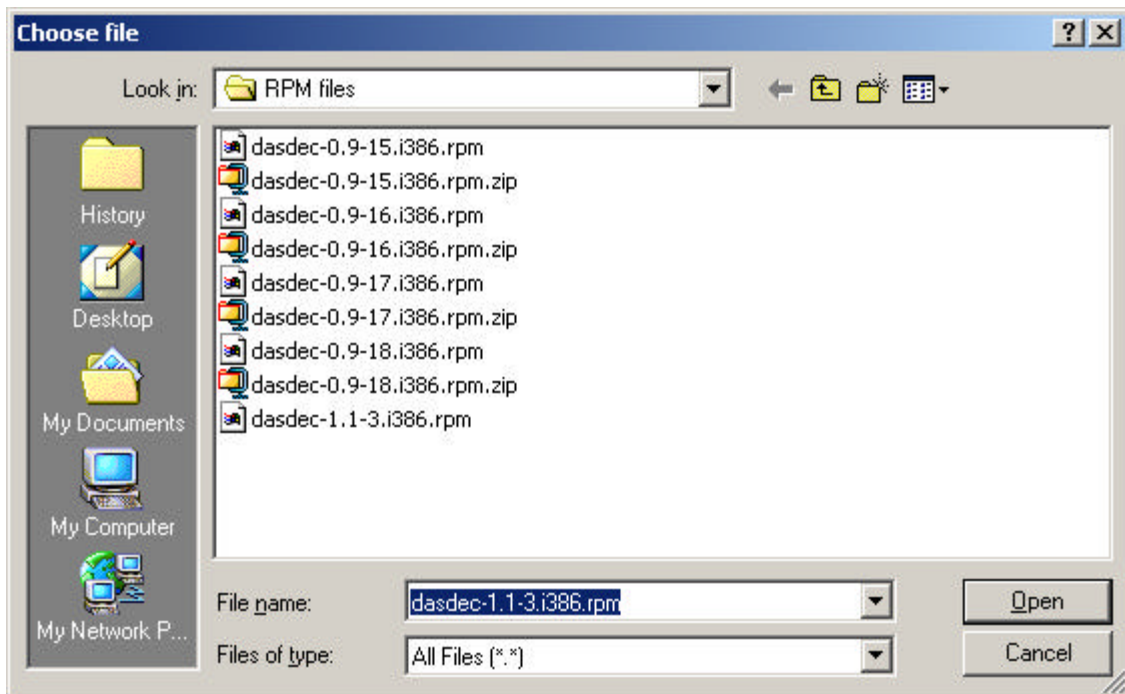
Choose file

?

Look in: RPM files

History
Desktop
My Documents
My Computer
My Network P...

dasdec-0.9-15.i386.rpm
dasdec-0.9-15.i386.rpm.zip
dasdec-0.9-16.i386.rpm
dasdec-0.9-16.i386.rpm.zip
dasdec-0.9-17.i386.rpm
dasdec-0.9-17.i386.rpm.zip
dasdec-0.9-18.i386.rpm
dasdec-0.9-18.i386.rpm.zip
dasdec-1.1-3.i386.rpm

File name: dasdec-1.1-3.i386.rpm
Files of type: All Files (*.*)

Open
Cancel